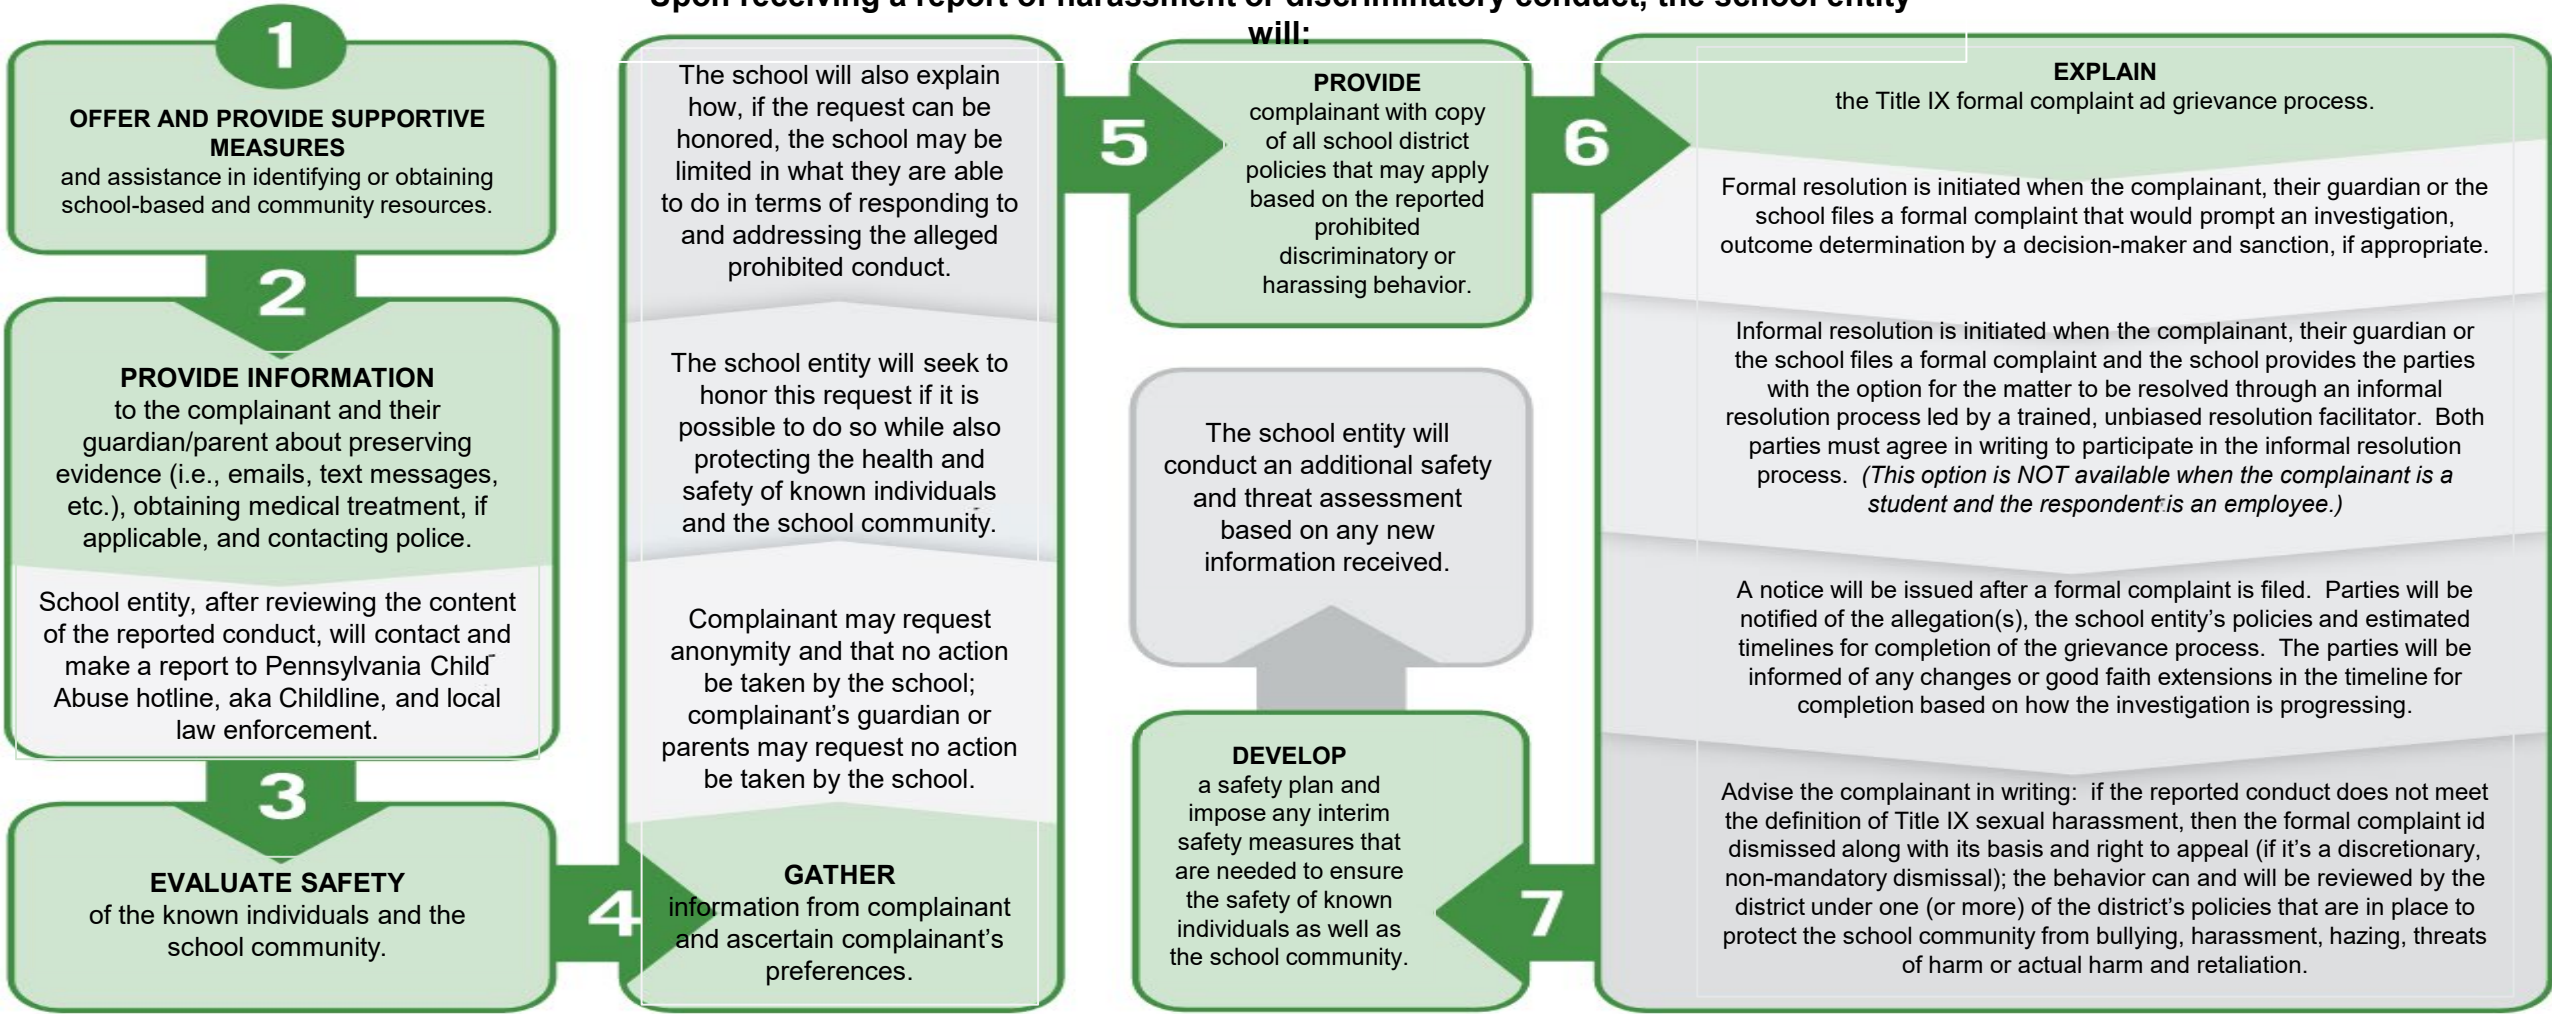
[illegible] will:

1

OFFER AND PROVIDE SUPPORTIVE MEASURES
and assistance in identifying or obtaining school-based and community resources.

2

PROVIDE INFORMATION
to the complainant and their guardian/parent about preserving evidence (i.e., emails, text messages, etc.), obtaining medical treatment, if applicable, and contacting police.

School entity, after reviewing the content of the reported conduct, will contact and make a report to Pennsylvania Child Abuse hotline, aka Childline, and local law enforcement.

3

EVALUATE SAFETY
of the known individuals and the school community.

4

GATHER
information from complainant and ascertain complainant's preferences.

Complainant may request anonymity and that no action be taken by the school; complainant's guardian or parents may request no action be taken by the school.

The school entity will seek to honor this request if it is possible to do so while also protecting the health and safety of known individuals and the school community.

The school will also explain how, if the request can be honored, the school may be limited in what they are able to do in terms of responding to and addressing the alleged prohibited conduct.

5

PROVIDE
complainant with copy of all school district policies that may apply based on the reported prohibited discriminatory or harassing behavior.

6

EXPLAIN
the Title IX formal complaint ad grievance process.

Formal resolution is initiated when the complainant, their guardian or the school files a formal complaint that would prompt an investigation, outcome determination by a decision-maker and sanction, if appropriate.

Informal resolution is initiated when the complainant, their guardian or the school files a formal complaint and the school provides the parties with the option for the matter to be resolved through an informal resolution process led by a trained, unbiased resolution facilitator. Both parties must agree in writing to participate in the informal resolution process. (This option is NOT available when the complainant is a student and the respondent is an employee.)

A notice will be issued after a formal complaint is filed. Parties will be notified of the allegation(s), the school entity's policies and estimated timelines for completion of the grievance process. The parties will be informed of any changes or good faith extensions in the timeline for completion based on how the investigation is progressing.

Advise the complainant in writing: if the reported conduct does not meet the definition of Title IX sexual harassment, then the formal complaint id dismissed along with its basis and right to appeal (if it's a discretionary, non-mandatory dismissal); the behavior can and will be reviewed by the district under one (or more) of the district's policies that are in place to protect the school community from bullying, harassment, hazing, threats of harm or actual harm and retaliation.

7

DEVELOP
a safety plan and impose any interim safety measures that are needed to ensure the safety of known individuals as well as the school community.

The school entity will conduct an additional safety and threat assessment based on any new information received.